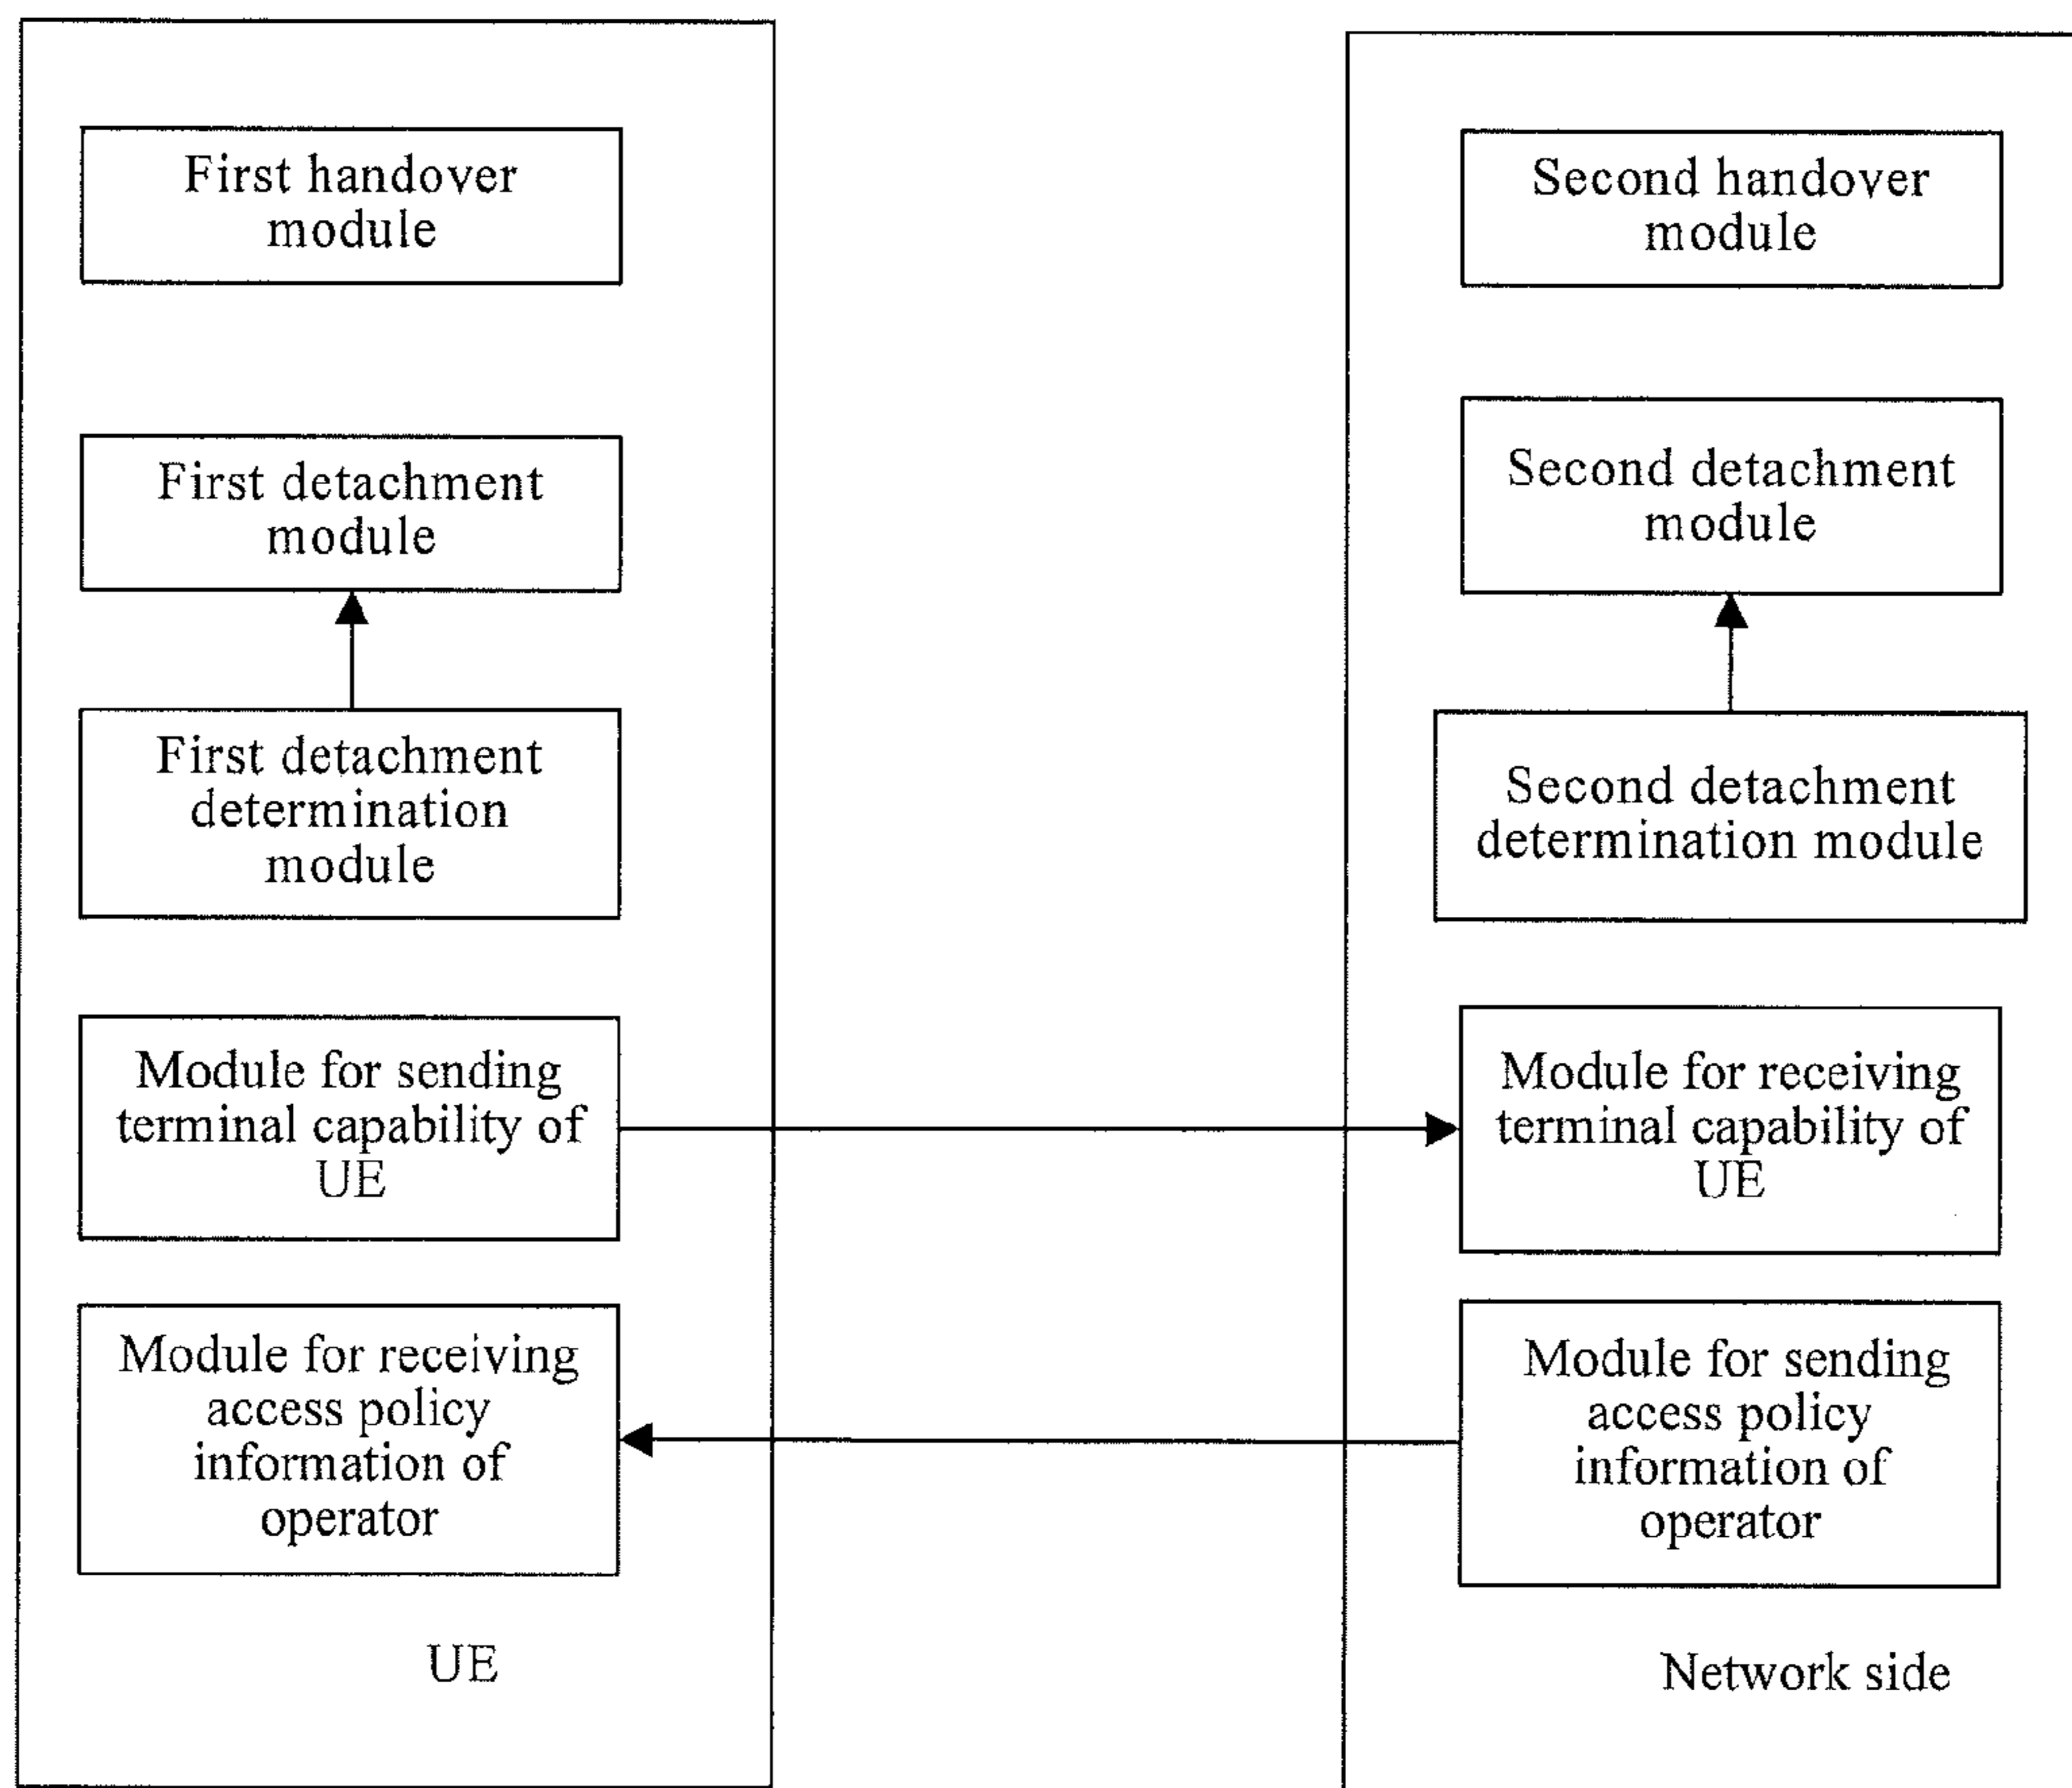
First handover module

First detachment module

First detachment determination module

Module for sending terminal capability of UE

Module for receiving access policy information of operator

UE

Second handover module

Second detachment module

Second detachment determination module

Module for receiving terminal capability of UE

Module for sending access policy information of operator

Network side